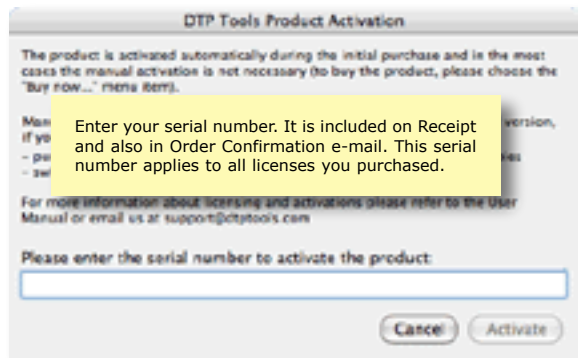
DTP Tools Product Activation

The product is activated automatically during the initial purchase and in the most cases the manual activation is not necessary (to buy the product, please choose the "Buy now..." menu item).

Man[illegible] version, if yo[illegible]
- pe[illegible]
- sw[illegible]

Enter your serial number. It is included on Receipt and also in Order Confirmation e-mail. This serial number applies to all licenses you purchased.

For more information about licensing and activations please refer to the User Manual or email us at support@dtptools.com

Please enter the serial number to activate the product:

Cancel Activate